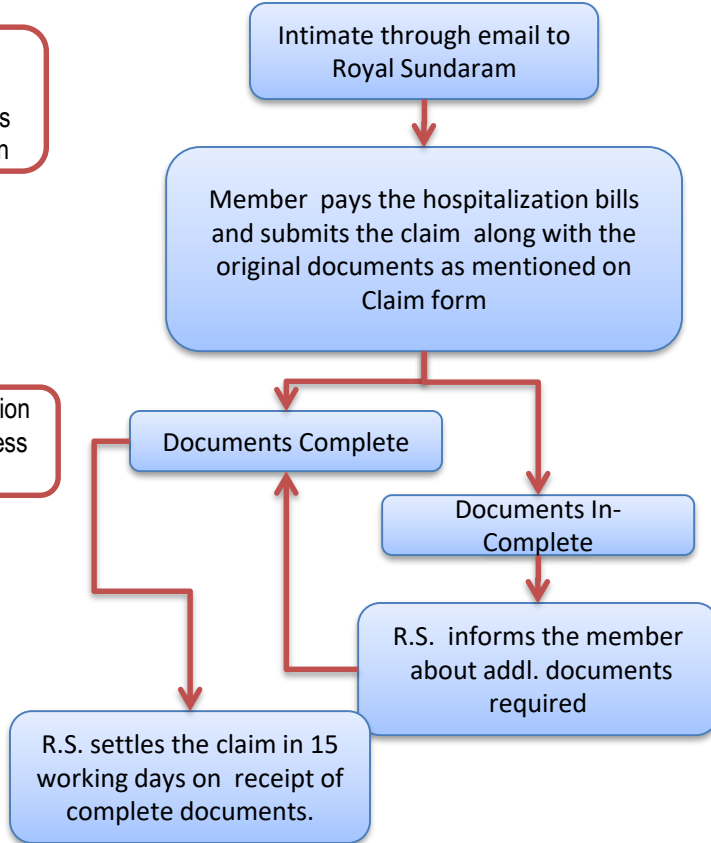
s
n

ion
ess

Intimate through email to Royal Sundaram

Member pays the hospitalization bills and submits the claim along with the original documents as mentioned on Claim form

Documents Complete

Documents In-Complete

R.S. informs the member about addl. documents required

R.S. settles the claim in 15 working days on receipt of complete documents.